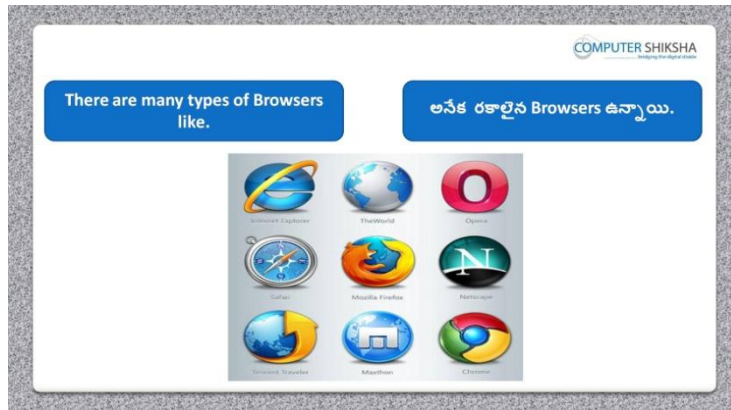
COMPUTER SHIKSHA
bridging the digital divide

There are many types of Browsers like.

అనేక రకాలైన Browsers ఉన్నాయి.

Internet Explorer
TheWorld
Opera
Safari
Mozilla Firefox
Netscape
Tencent Traveler
Maxthon
Chrome